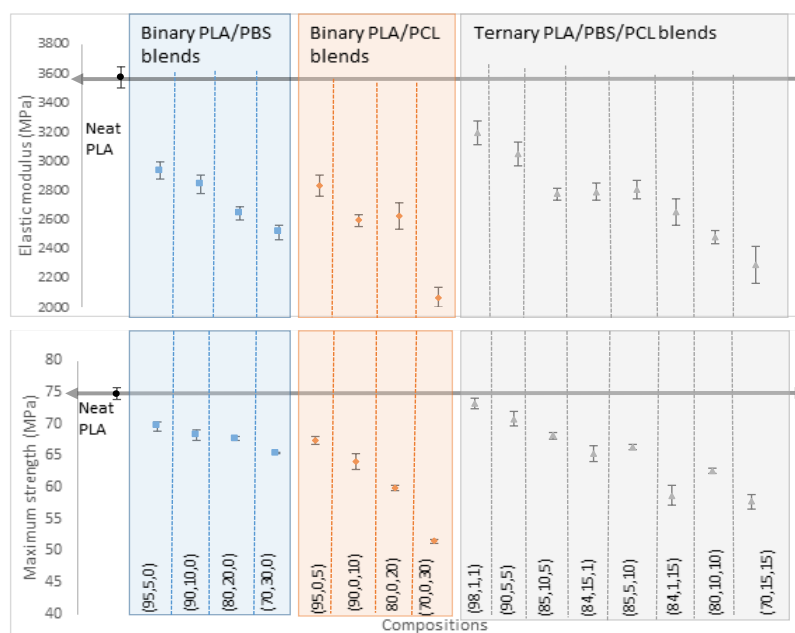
Binary PLA/PBS blends

Binary PLA/PCL blends

Ternary PLA/PBS/PCL blends

3800
3600
3400
3200
3000
2800
2600
2400
2200
2000

Elastic modulus (MPa)

Neat PLA

80
75
70
65
60
55
50
45
40

Maximum strength (MPa)

Neat PLA

(95,5,0)
(90,10,0)
(80,20,0)
(70,30,0)
(95,0,5)
(90,0,10)
80,0,20)
(70,0,30)
(98,1,1)
(90,5,5)
(85,10,5)
(84,15,1)
(85,5,10)
(84,1,15)
(80,10,10)
(70,15,15)

Compositions